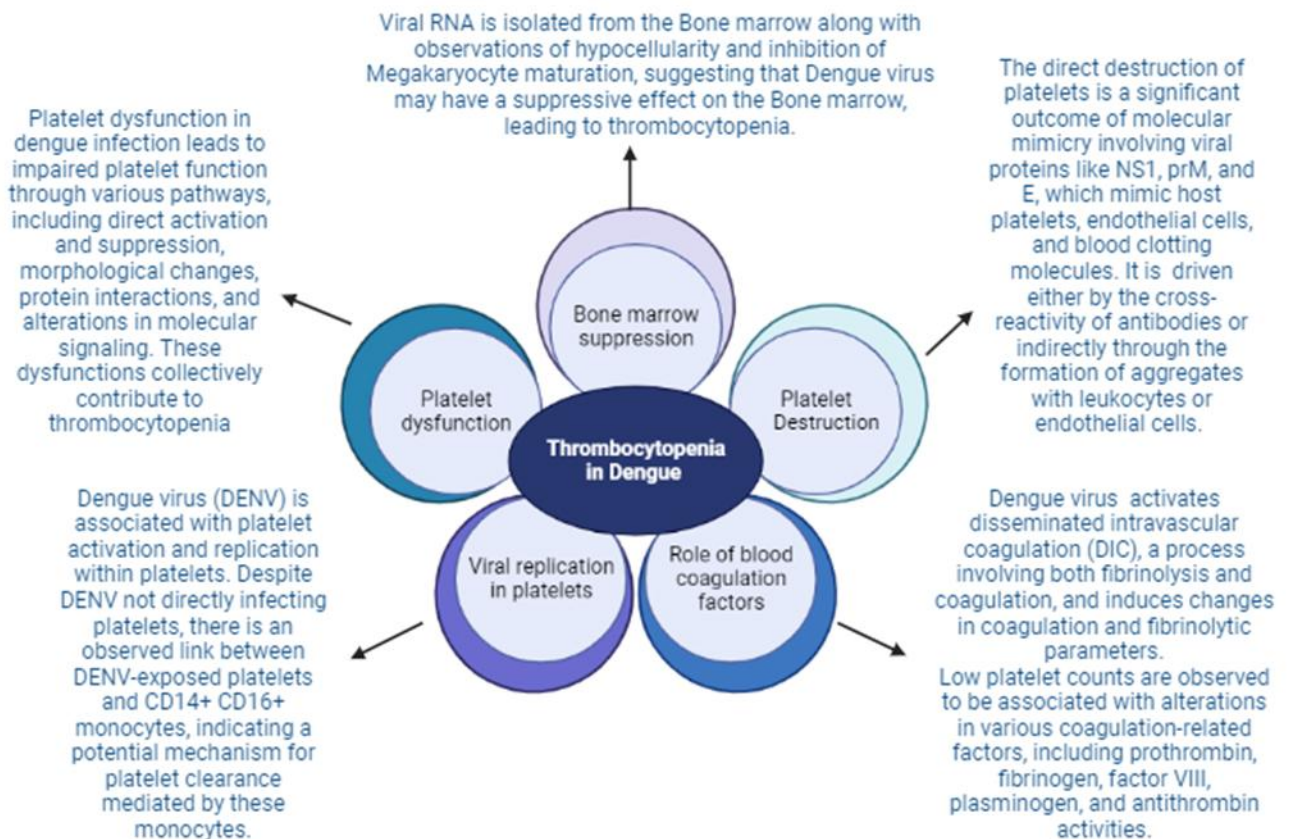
Viral RNA is isolated from the Bone marrow along with observations of hypocellularity and inhibition of Megakaryocyte maturation, suggesting that Dengue virus may have a suppressive effect on the Bone marrow, leading to thrombocytopenia.

Platelet dysfunction in dengue infection leads to impaired platelet function through various pathways, including direct activation and suppression, morphological changes, protein interactions, and alterations in molecular signaling. These dysfunctions collectively contribute to thrombocytopenia

The direct destruction of platelets is a significant outcome of molecular mimicry involving viral proteins like NS1, prM, and E, which mimic host platelets, endothelial cells, and blood clotting molecules. It is driven either by the cross-reactivity of antibodies or indirectly through the formation of aggregates with leukocytes or endothelial cells.

Bone marrow suppression

Platelet dysfunction

Platelet Destruction

Thrombocytopenia in Dengue

Viral replication in platelets

Role of blood coagulation factors

Dengue virus (DENV) is associated with platelet activation and replication within platelets. Despite DENV not directly infecting platelets, there is an observed link between DENV-exposed platelets and CD14+ CD16+ monocytes, indicating a potential mechanism for platelet clearance mediated by these monocytes.

Dengue virus activates disseminated intravascular coagulation (DIC), a process involving both fibrinolysis and coagulation, and induces changes in coagulation and fibrinolytic parameters.
Low platelet counts are observed to be associated with alterations in various coagulation-related factors, including prothrombin, fibrinogen, factor VIII, plasminogen, and antithrombin activities.